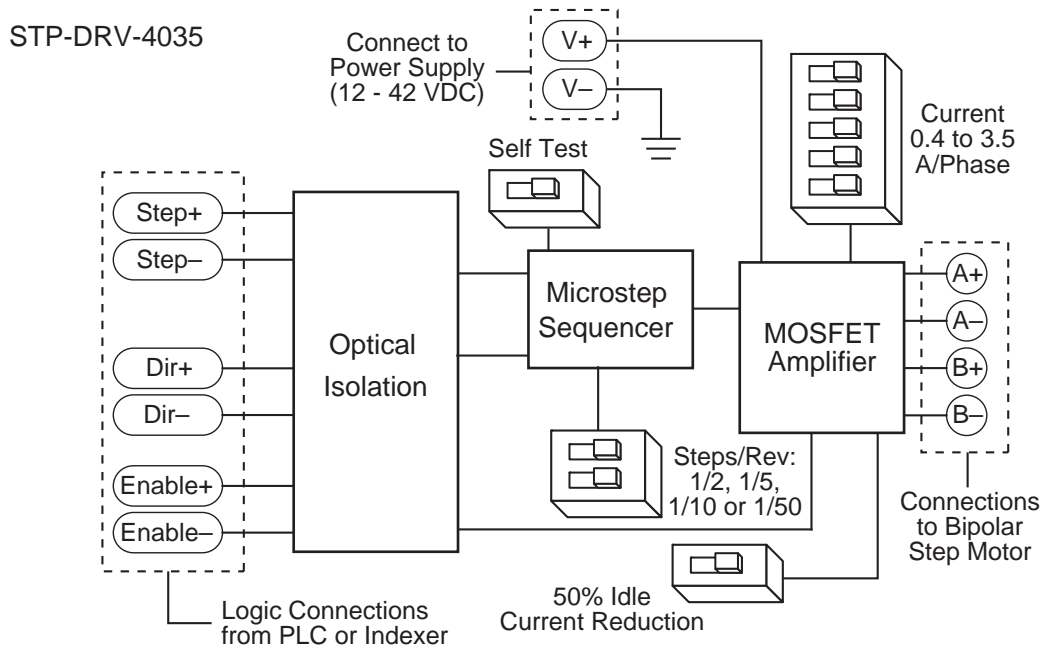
STP-DRV-4035

Connect to Power Supply (12 - 42 VDC)

V+

V–

Current 0.4 to 3.5 A/Phase

Self Test

Step+

Step–

Dir+

Dir–

Enable+

Enable–

Optical Isolation

Microstep Sequencer

MOSFET Amplifier

A+

A–

B+

B–

Steps/Rev: 1/2, 1/5, 1/10 or 1/50

Connections to Bipolar Step Motor

50% Idle Current Reduction

Logic Connections from PLC or Indexer